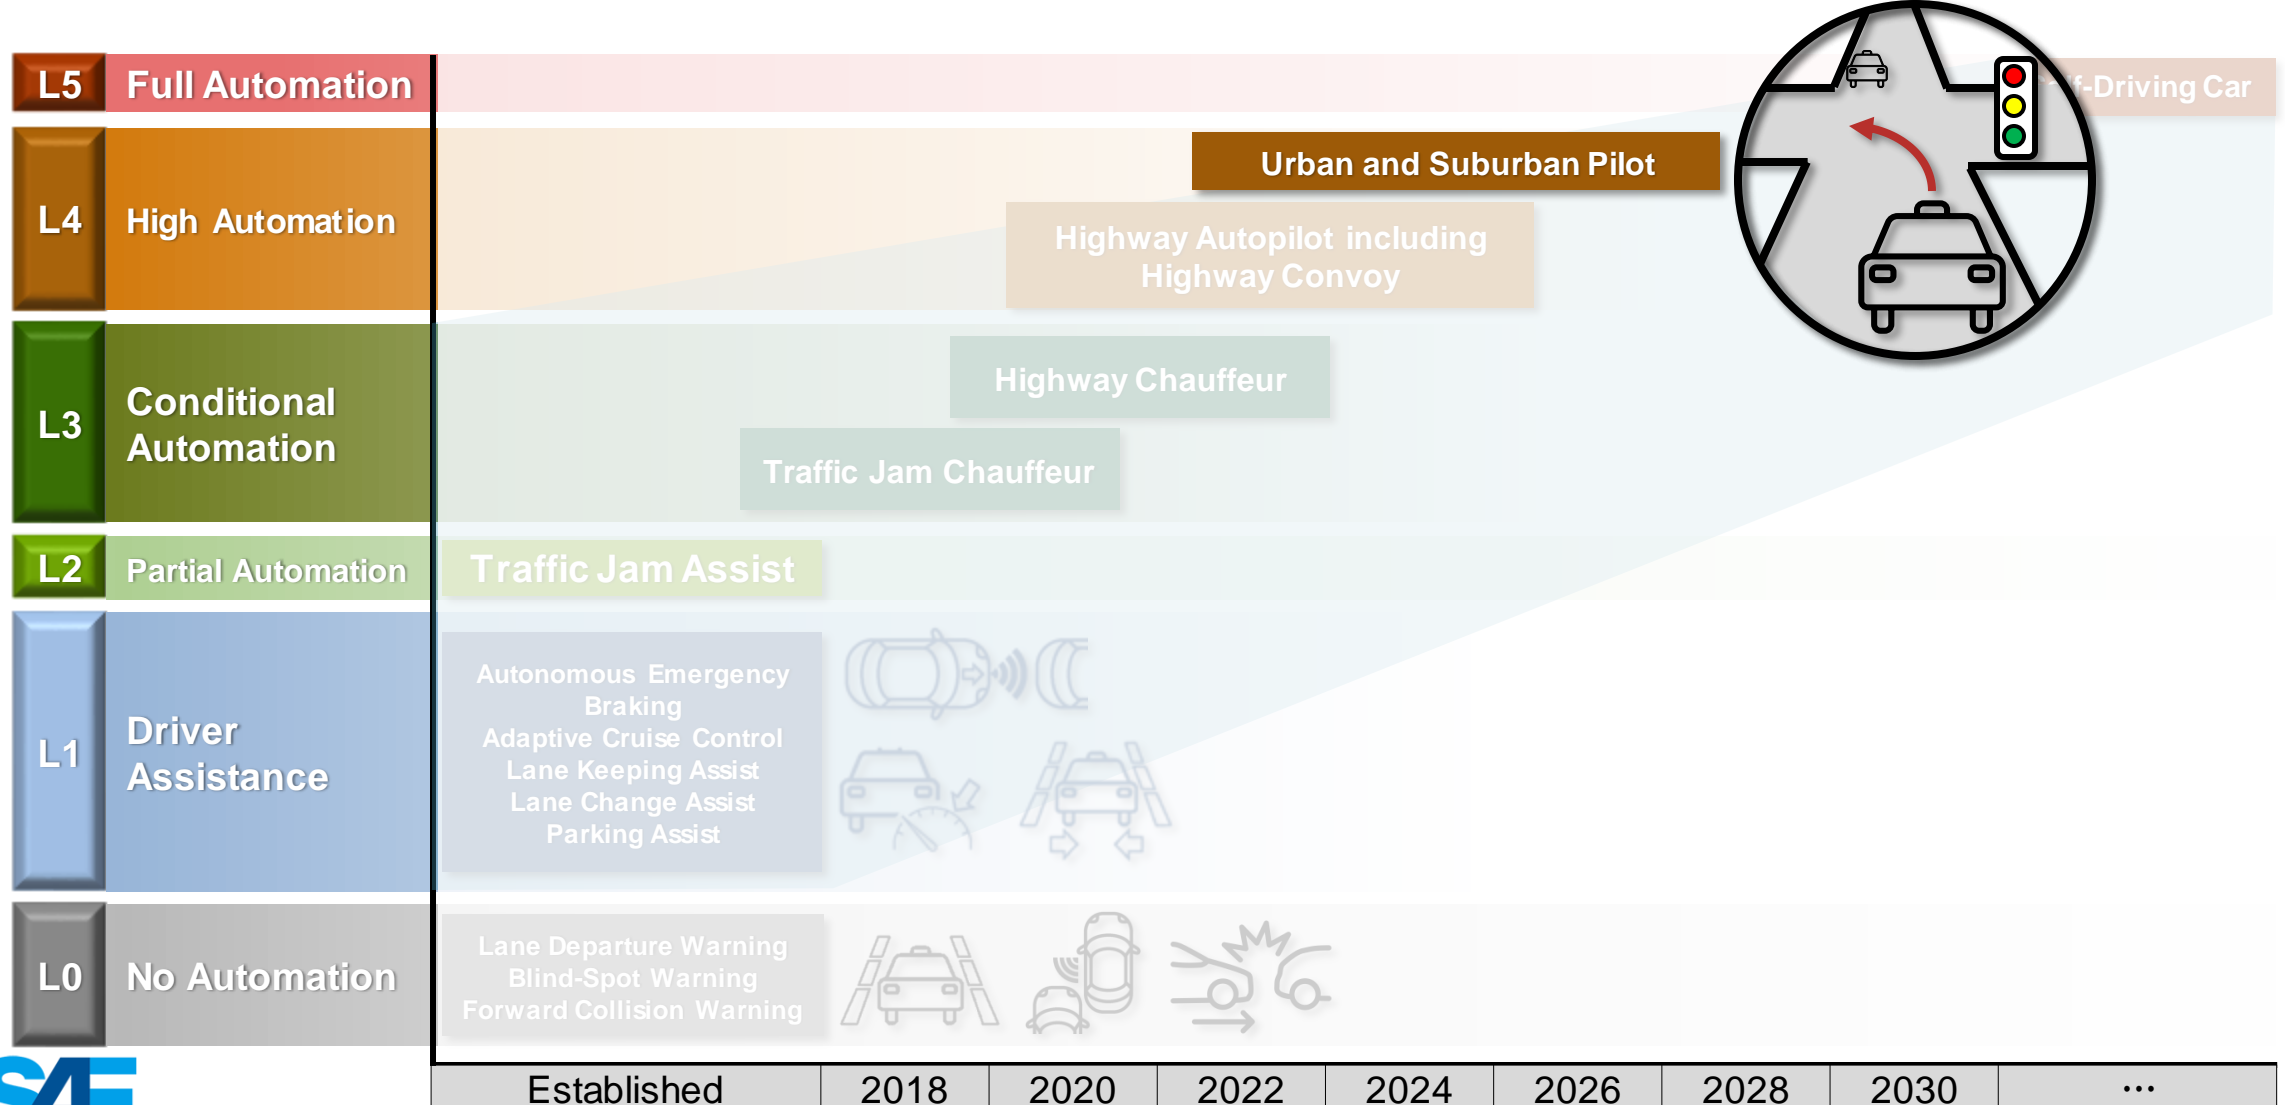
L5 Full Automation

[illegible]f-Driving Car

L4 High Automation

Urban and Suburban Pilot

Highway Autopilot including Highway Convoy

L3 Conditional Automation

Highway Chauffeur

Traffic Jam Chauffeur

L2 Partial Automation

Traffic Jam Assist

L1 Driver Assistance

Autonomous Emergency Braking
Adaptive Cruise Control
Lane Keeping Assist
Lane Change Assist
Parking Assist

L0 No Automation

Lane Departure Warning
Blind-Spot Warning
Forward Collision Warning

SAE

| Established | 2018 | 2020 | 2022 | 2024 | 2026 | 2028 | 2030 | ... |
|---|---|---|---|---|---|---|---|---|